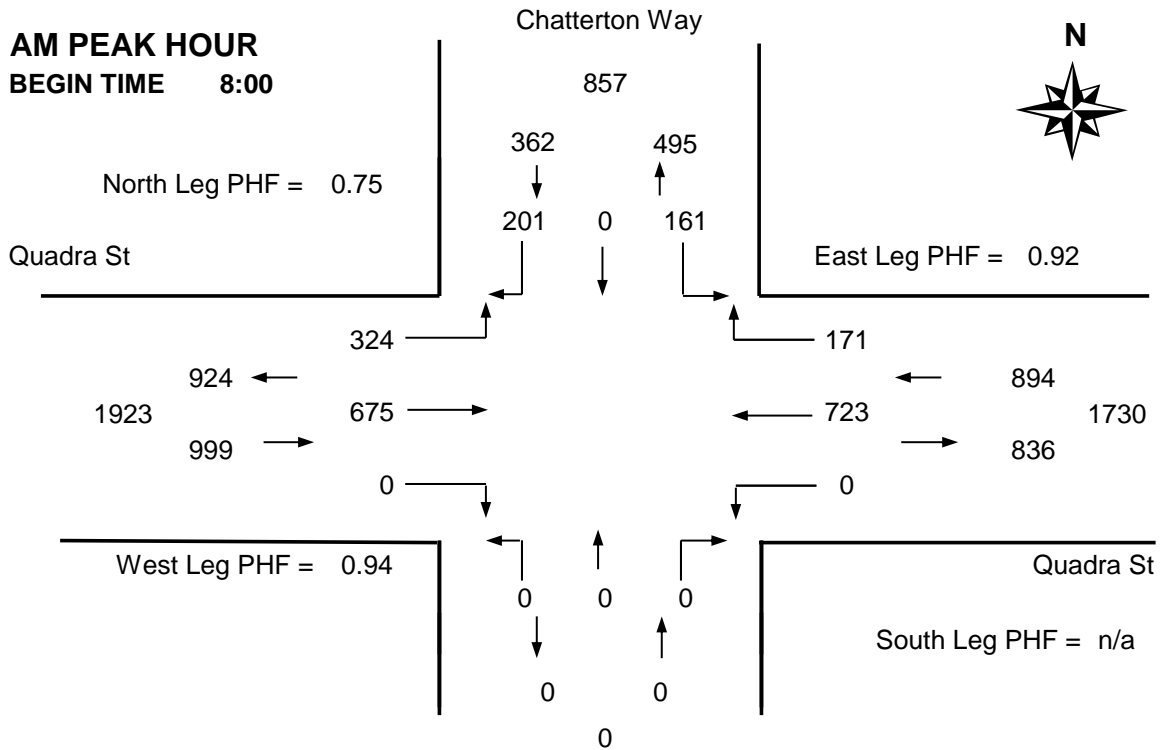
AM PEAK HOUR
BEGIN TIME 8:00

Chatterton Way

N

857

362 495

North Leg PHF = 0.75

201 0 161

Quadra St

East Leg PHF = 0.92

324 171

924 894

1923 675 723 1730

999 836

0 0

West Leg PHF = 0.94

Quadra St

0 0 0

South Leg PHF = n/a

0 0

0